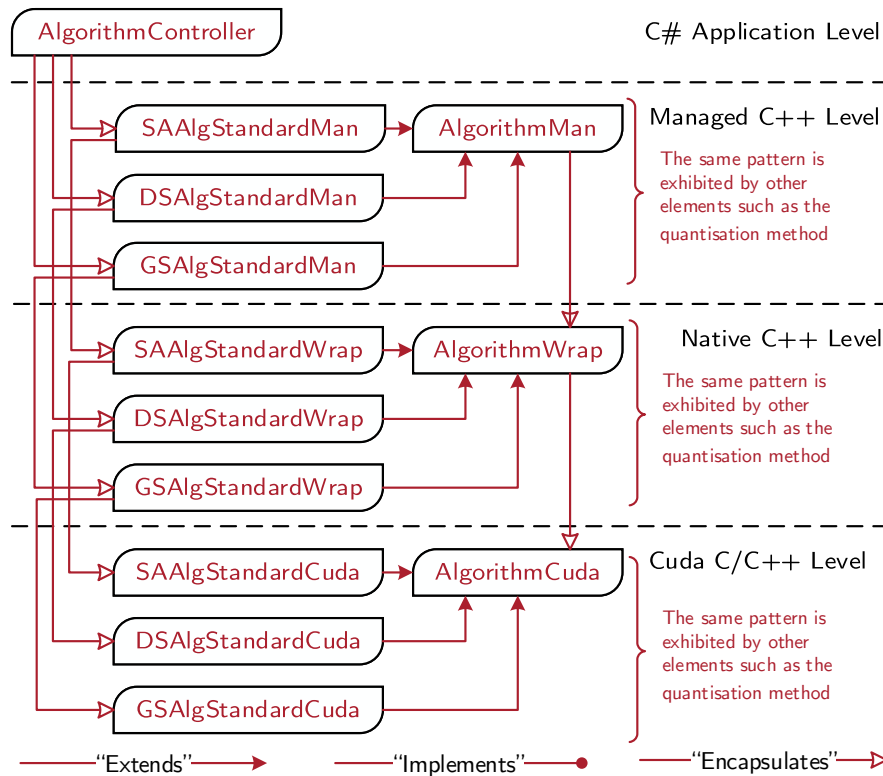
AlgorithmController

C# Application Level

SAAlgStandardMan

AlgorithmMan

Managed C++ Level

The same pattern is exhibited by other elements such as the quantisation method

DSAlgStandardMan

GSAlgStandardMan

SAAlgStandardWrap

AlgorithmWrap

Native C++ Level

The same pattern is exhibited by other elements such as the quantisation method

DSAlgStandardWrap

GSAlgStandardWrap

SAAlgStandardCuda

AlgorithmCuda

Cuda C/C++ Level

The same pattern is exhibited by other elements such as the quantisation method

DSAlgStandardCuda

GSAlgStandardCuda

"Extends"

"Implements"

"Encapsulates"